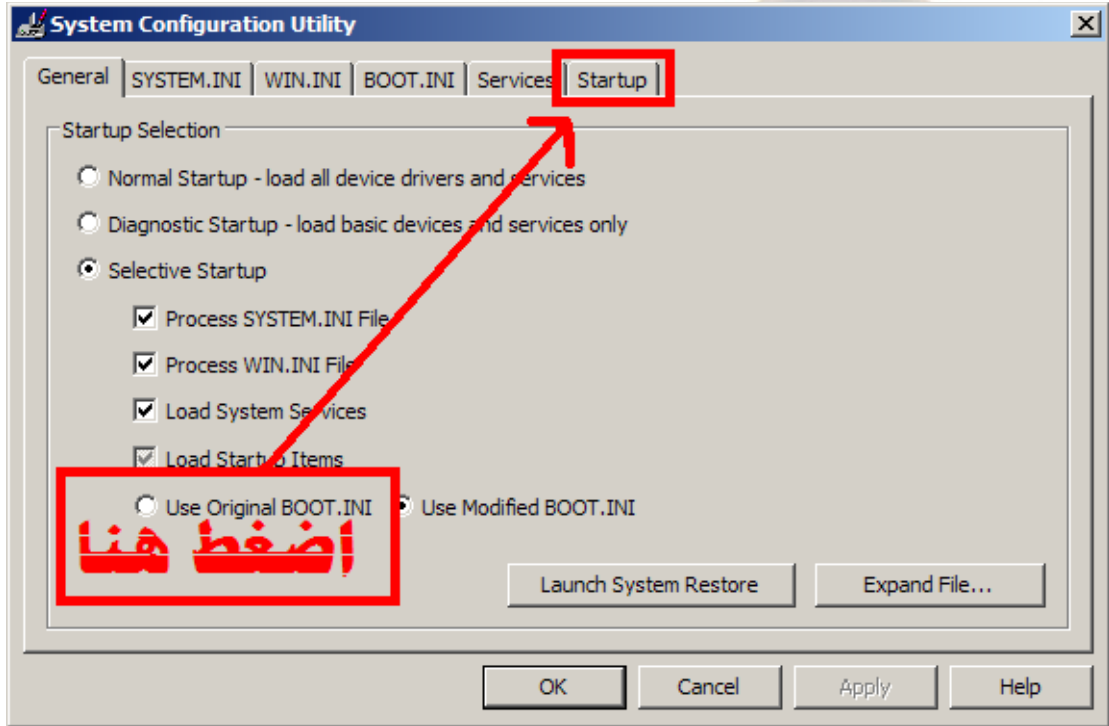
System Configuration Utility

General | SYSTEM.INI | WIN.INI | BOOT.INI | Services | Startup

Startup Selection

Normal Startup - load all device drivers and services

Diagnostic Startup - load basic devices and services only

Selective Startup

Process SYSTEM.INI File

Process WIN.INI File

Load System Services

Load Startup Items

Use Original BOOT.INI

Use Modified BOOT.INI

اضغط هنا

Launch System Restore

Expand File...

OK

Cancel

Apply

Help